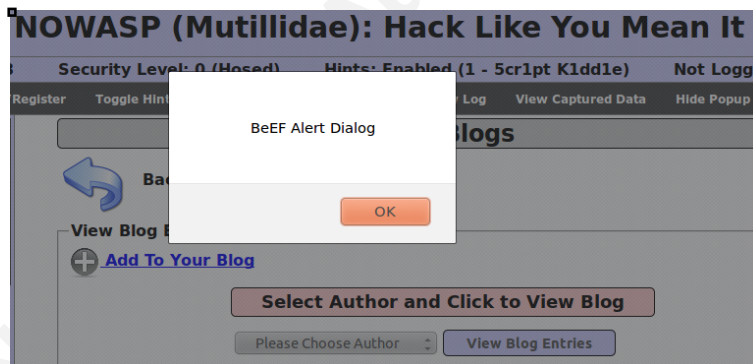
NOWASP (Mutillidae): Hack Like You Mean It

3 Security Level: 0 (Hosed) Hints: Enabled (1 - 5cr1pt K1dd1e) Not Logg

Register Toggle Hint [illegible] y Log View Captured Data Hide Popup

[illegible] Blogs

Bac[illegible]

View Blog E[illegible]

Add To Your Blog

Select Author and Click to View Blog

Please Choose Author

View Blog Entries

BeEF Alert Dialog

OK